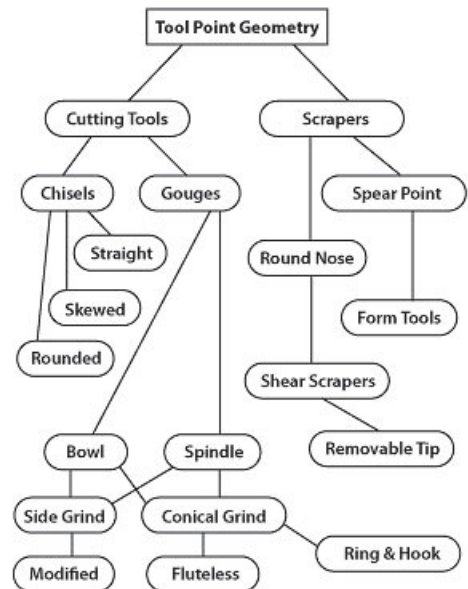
Tool Point Geometry

Cutting Tools

Scrapers

Chisels

Gouges

Spear Point

Straight

Round Nose

Skewed

Form Tools

Rounded

Shear Scrapers

Removable Tip

Bowl

Spindle

Side Grind

Conical Grind

Ring & Hook

Modified

Fluteless